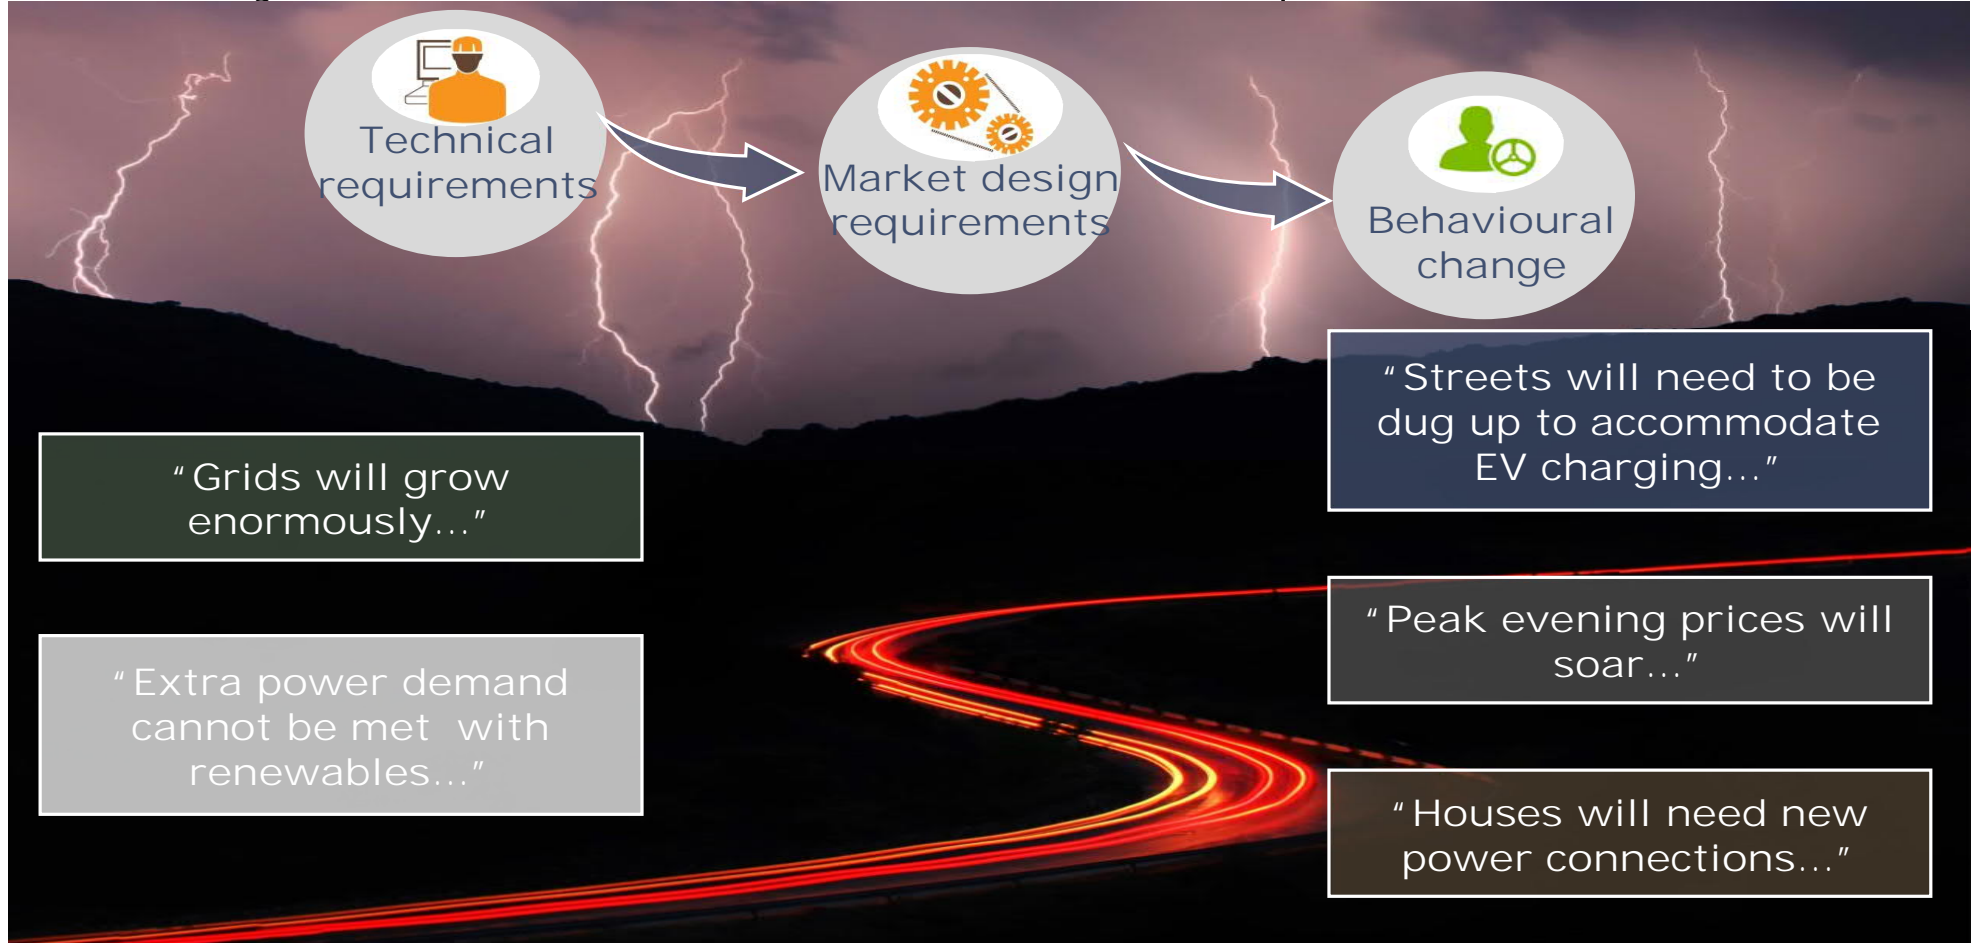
Technical requirements

Market design requirements

Behavioural change

"Grids will grow enormously…"

"Extra power demand cannot be met with renewables…"

"Streets will need to be dug up to accommodate EV charging…"

"Peak evening prices will soar…"

"Houses will need new power connections…"